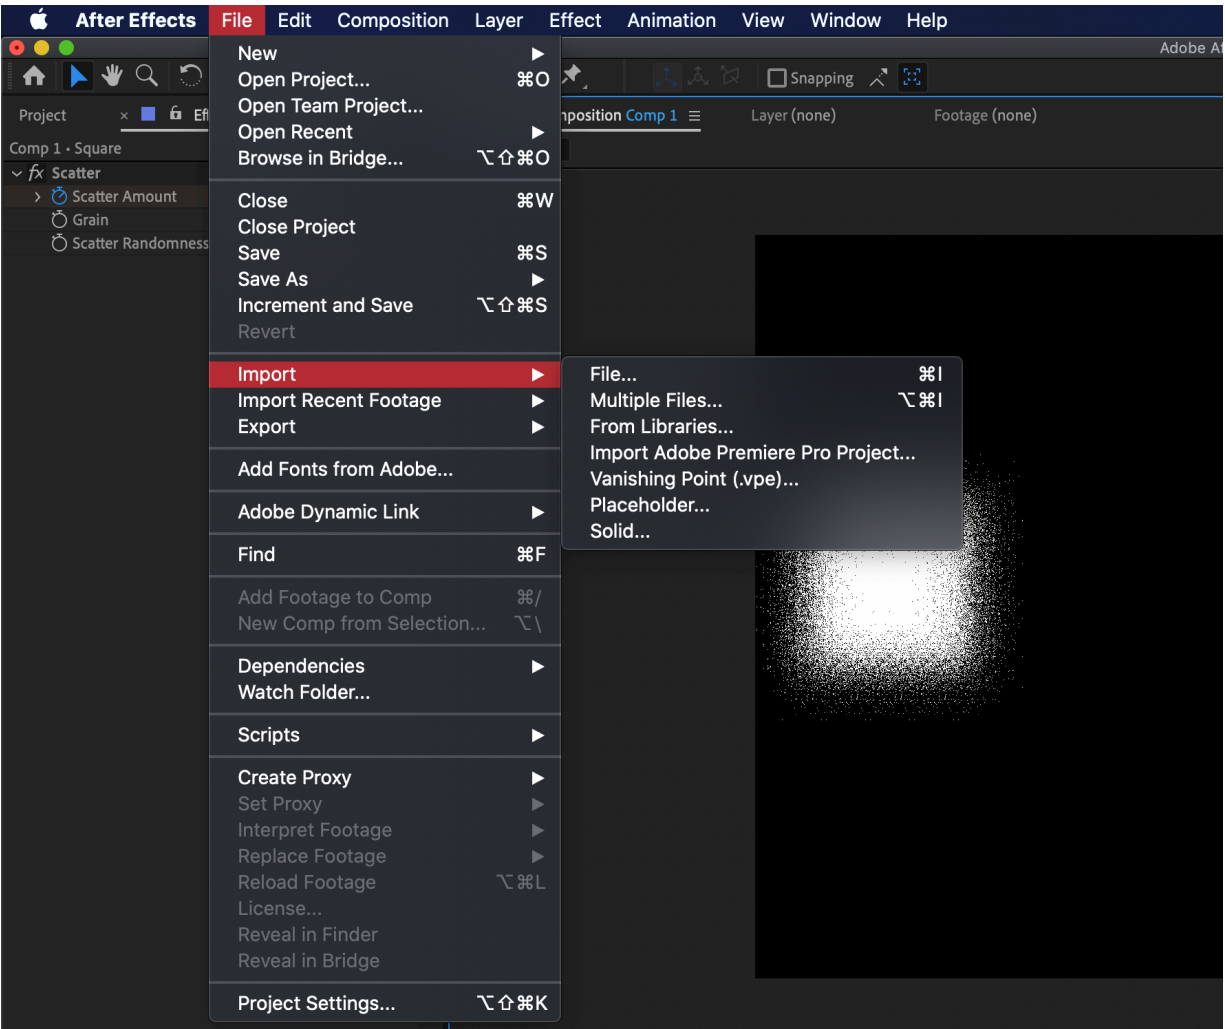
After Effects File Edit Composition Layer Effect Animation View Window Help

Adobe Af

Snapping

Project × Eff

Comp 1 • Square

fx Scatter
Scatter Amount
Grain
Scatter Randomness

nposition Comp 1 ≡ Layer (none) Footage (none)

New ▶
Open Project... ⌘O
Open Team Project...
Open Recent ▶
Browse in Bridge... ⌥⇧⌘O

Close ⌘W
Close Project
Save ⌘S
Save As ▶
Increment and Save ⌥⇧⌘S
Revert

Import ▶
Import Recent Footage ▶
Export ▶

Add Fonts from Adobe...

Adobe Dynamic Link ▶

Find ⌘F

Add Footage to Comp ⌘/
New Comp from Selection... ⌥\

Dependencies ▶
Watch Folder...

Scripts ▶

Create Proxy ▶
Set Proxy ▶
Interpret Footage ▶
Replace Footage ▶
Reload Footage ⌥⌘L
License...
Reveal in Finder
Reveal in Bridge

Project Settings... ⌥⇧⌘K

File... ⌘I
Multiple Files... ⌥⌘I
From Libraries...
Import Adobe Premiere Pro Project...
Vanishing Point (.vpe)...
Placeholder...
Solid...